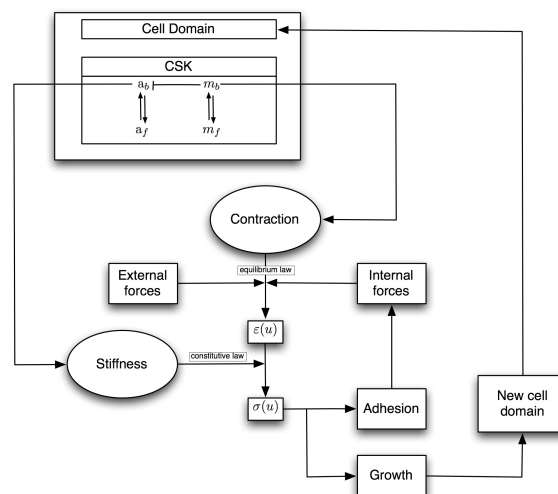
Cell Domain

CSK

$a_b$ $m_b$

$a_f$ $m_f$

Contraction

External forces

equilibrium law

Internal forces

$\varepsilon(u)$

Stiffness

constitutive law

$\sigma(u)$

Adhesion

New cell domain

Growth